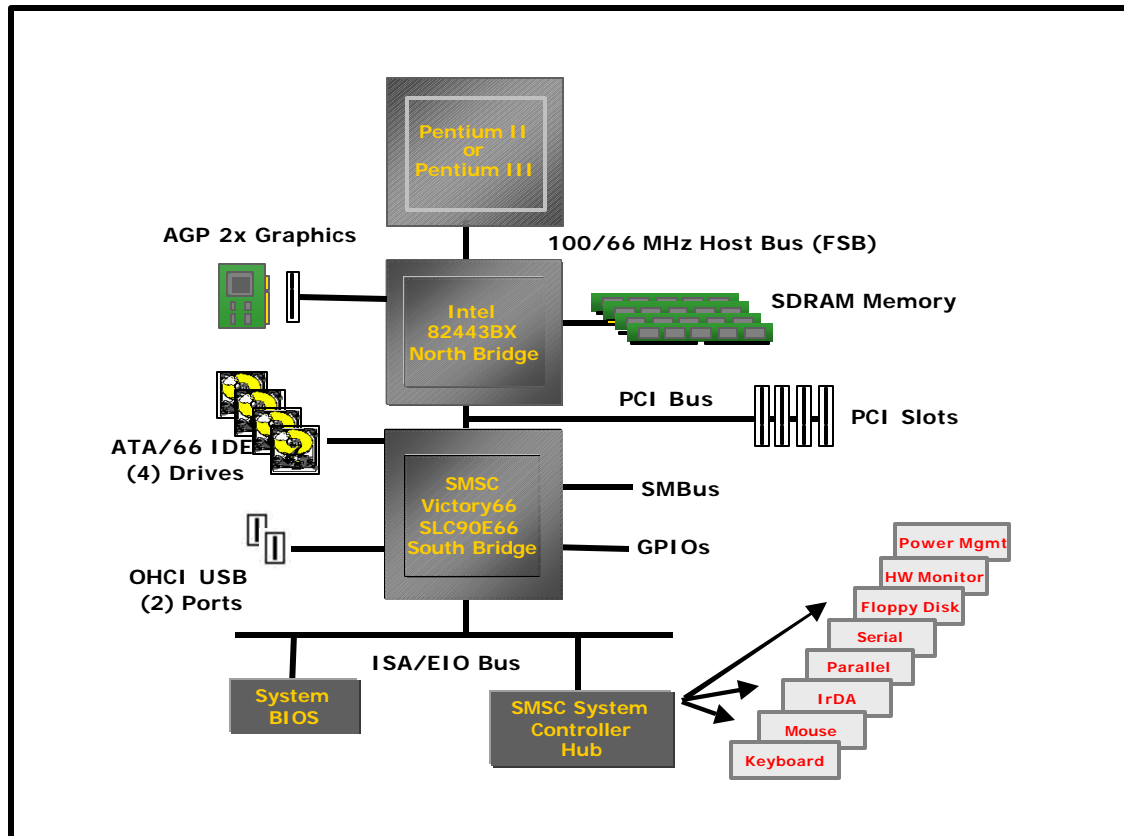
Pentium II
or
Pentium III

AGP 2x Graphics

100/66 MHz Host Bus (FSB)

Intel
82443BX
North Bridge

SDRAM Memory

PCI Bus

PCI Slots

ATA/66 IDE
(4) Drives

SMSC
Victory66
SLC90E66
South Bridge

SMBus

GPIOs

OHCI USB
(2) Ports

Power Mgmt
HW Monitor
Floppy Disk
Serial
Parallel
IrDA
Mouse
Keyboard

ISA/EIO Bus

System
BIOS

SMSC System
Controller
Hub